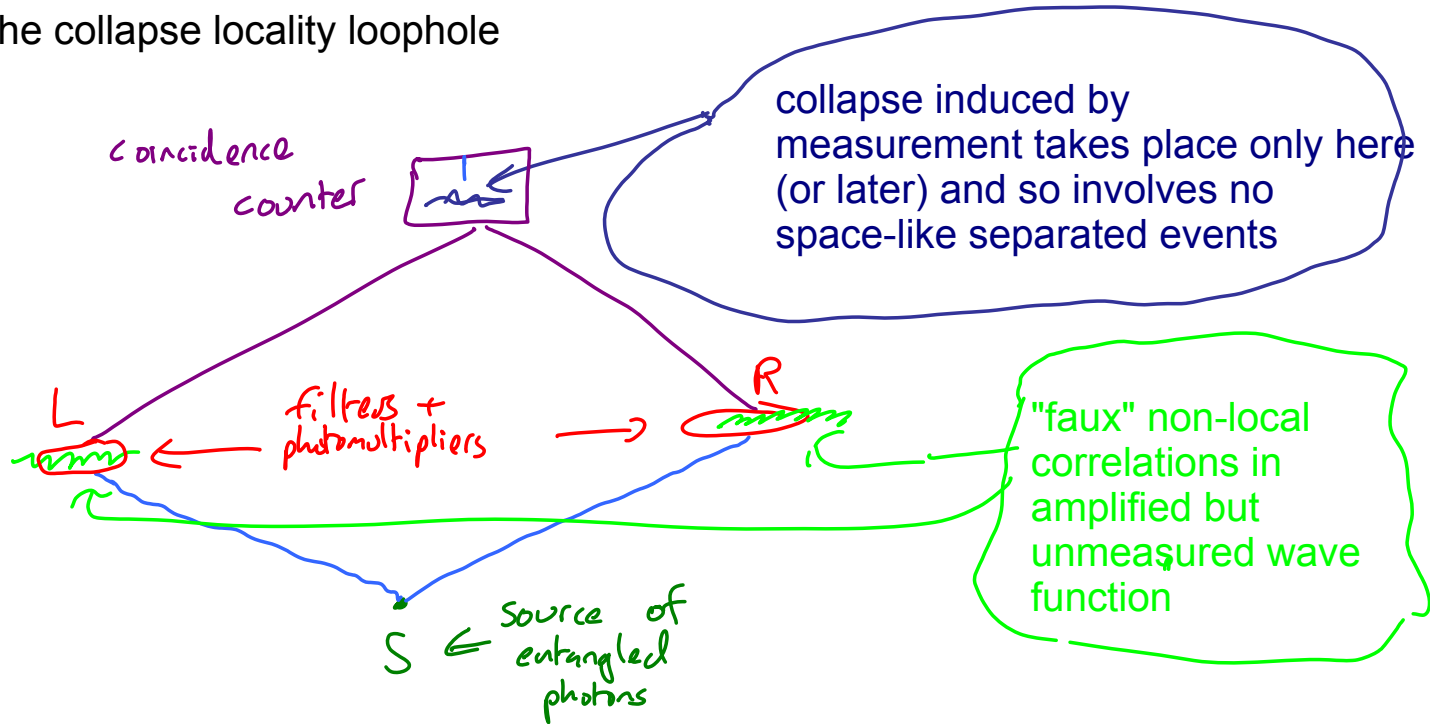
he collapse locality loophole

coincidence counter

collapse induced by measurement takes place only here (or later) and so involves no space-like separated events

L

filters + photomultipliers

R

"faux" non-local correlations in amplified but unmeasured wave function

S

source of entangled photons